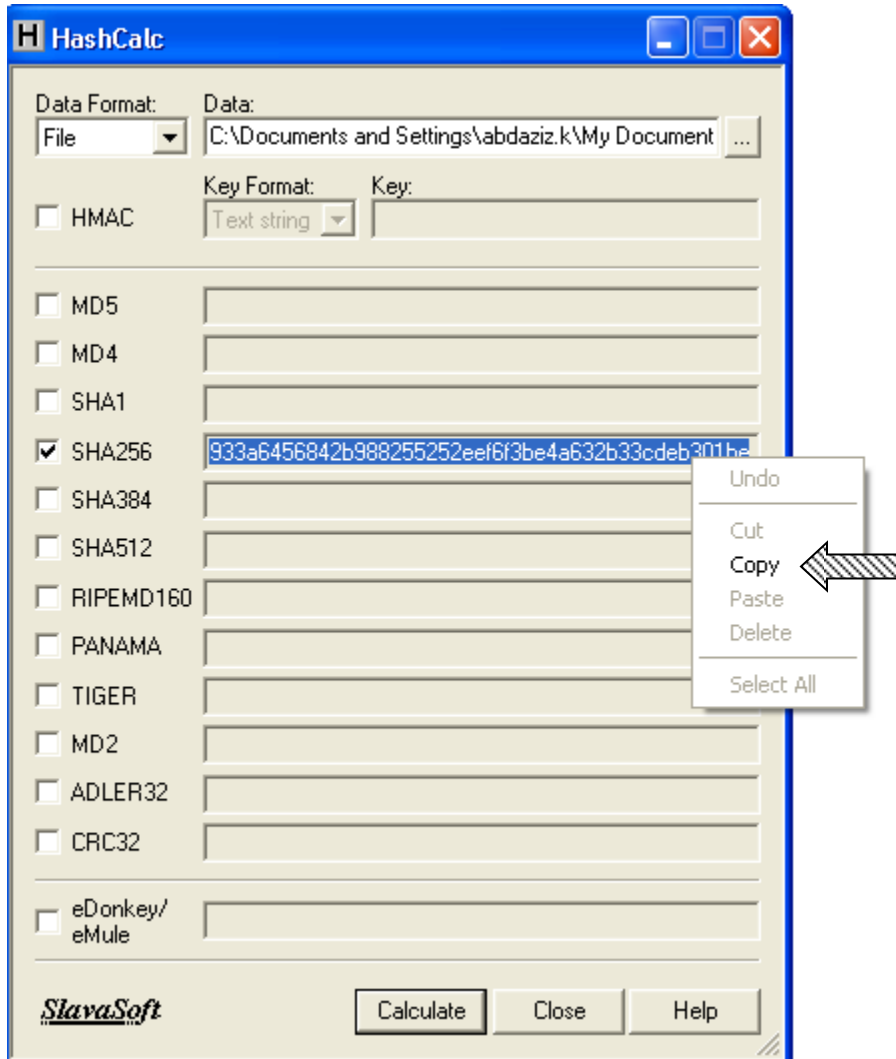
HashCalc

Data Format:
File
Data:
C:\Documents and Settings\abdaziz.k\My Document
...

HMAC
Key Format:
Text string
Key:

MD5
MD4
SHA1
SHA256 933a6456842b988255252eef6f3be4a632b33cdeb301be
SHA384
SHA512
RIPEMD160
PANAMA
TIGER
MD2
ADLER32
CRC32

Undo
Cut
Copy
Paste
Delete
Select All

eDonkey/
eMule

SlavaSoft
Calculate
Close
Help